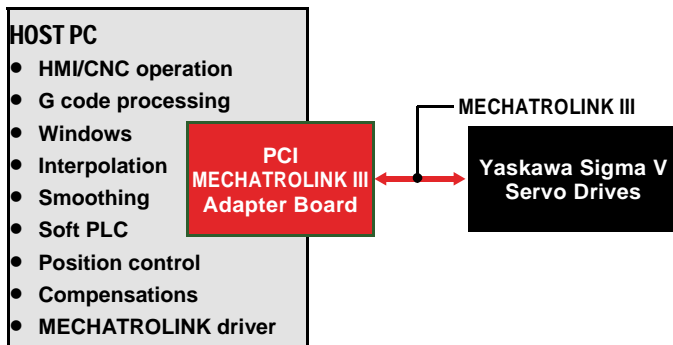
HOST PC
- HMI/CNC operation
- G code processing
- Windows
- Interpolation
- Smoothing
- Soft PLC
- Position control
- Compensations
- MECHATROLINK driver

PCI
MECHATROLINK III
Adapter Board

MECHATROLINK III

Yaskawa Sigma V
Servo Drives